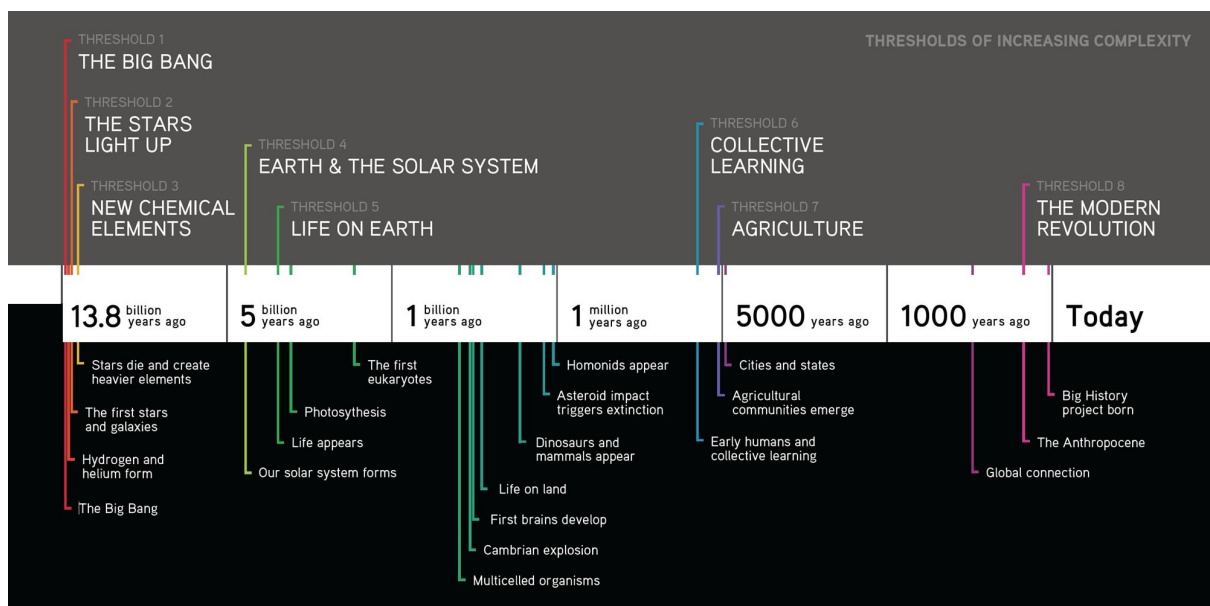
THRESHOLDS OF INCREASING COMPLEXITY

THRESHOLD 1
THE BIG BANG

THRESHOLD 2
THE STARS LIGHT UP

THRESHOLD 3
NEW CHEMICAL ELEMENTS

THRESHOLD 4
EARTH & THE SOLAR SYSTEM

THRESHOLD 5
LIFE ON EARTH

THRESHOLD 6
COLLECTIVE LEARNING

THRESHOLD 7
AGRICULTURE

THRESHOLD 8
THE MODERN REVOLUTION

| 13.8 billion years ago | 5 billion years ago | 1 billion years ago | 1 million years ago | 5000 years ago | 1000 years ago | Today |
|---|---|---|---|---|---|---|

Stars die and create heavier elements

The first stars and galaxies

Hydrogen and helium form

The Big Bang

The first eukaryotes

Photosynthesis

Life appears

Our solar system forms

Homonids appear

Asteroid impact triggers extinction

Dinosaurs and mammals appear

Life on land

First brains develop

Cambrian explosion

Multicelled organisms

Cities and states

Agricultural communities emerge

Early humans and collective learning

Big History project born

The Anthropocene

Global connection